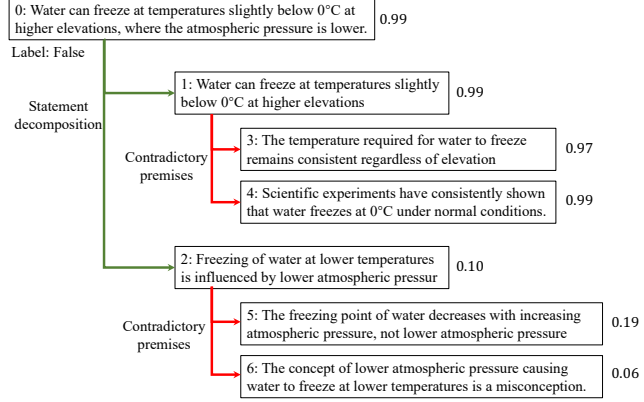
0: Water can freeze at temperatures slightly below 0°C at higher elevations, where the atmospheric pressure is lower. 0.99

Label: False

Statement decomposition

1: Water can freeze at temperatures slightly below 0°C at higher elevations 0.99

Contradictory premises

3: The temperature required for water to freeze remains consistent regardless of elevation 0.97

4: Scientific experiments have consistently shown that water freezes at 0°C under normal conditions. 0.99

2: Freezing of water at lower temperatures is influenced by lower atmospheric pressur 0.10

Contradictory premises

5: The freezing point of water decreases with increasing atmospheric pressure, not lower atmospheric pressure 0.19

6: The concept of lower atmospheric pressure causing water to freeze at lower temperatures is a misconception. 0.06